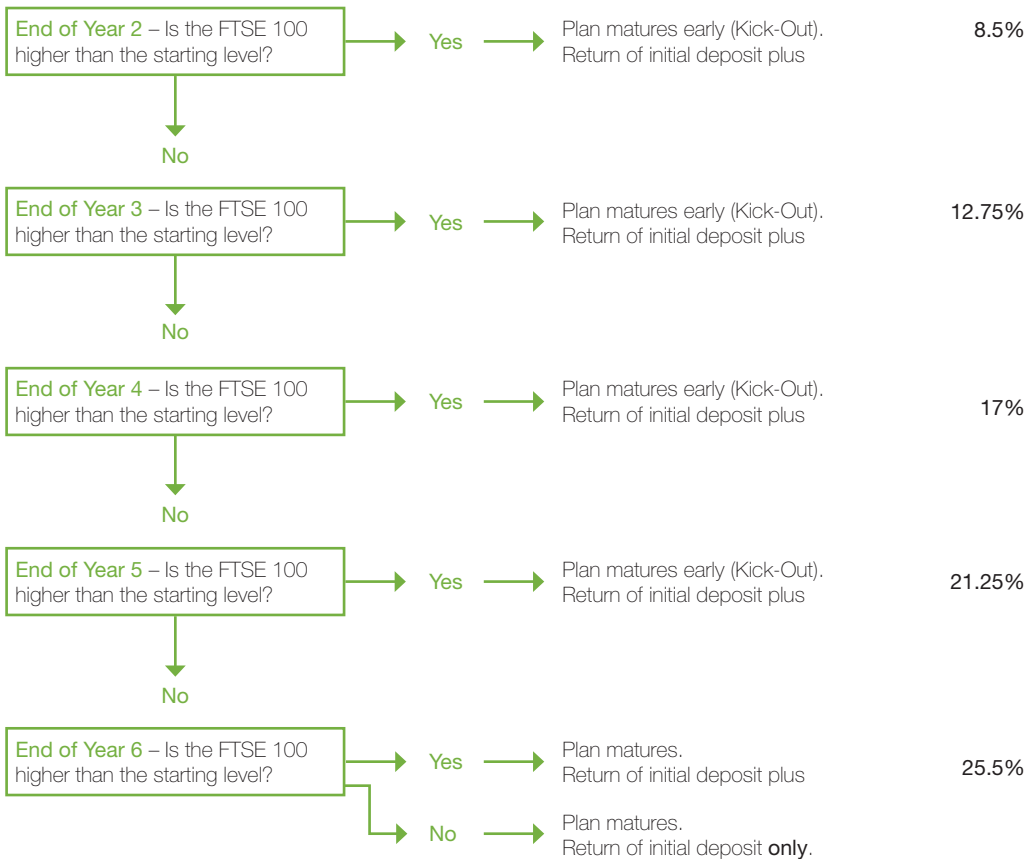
End of Year 2 – Is the FTSE 100 higher than the starting level?

Yes

Plan matures early (Kick-Out). Return of initial deposit plus

8.5%

No

End of Year 3 – Is the FTSE 100 higher than the starting level?

Yes

Plan matures early (Kick-Out). Return of initial deposit plus

12.75%

No

End of Year 4 – Is the FTSE 100 higher than the starting level?

Yes

Plan matures early (Kick-Out). Return of initial deposit plus

17%

No

End of Year 5 – Is the FTSE 100 higher than the starting level?

Yes

Plan matures early (Kick-Out). Return of initial deposit plus

21.25%

No

End of Year 6 – Is the FTSE 100 higher than the starting level?

Yes

Plan matures. Return of initial deposit plus

25.5%

No

Plan matures. Return of initial deposit only.